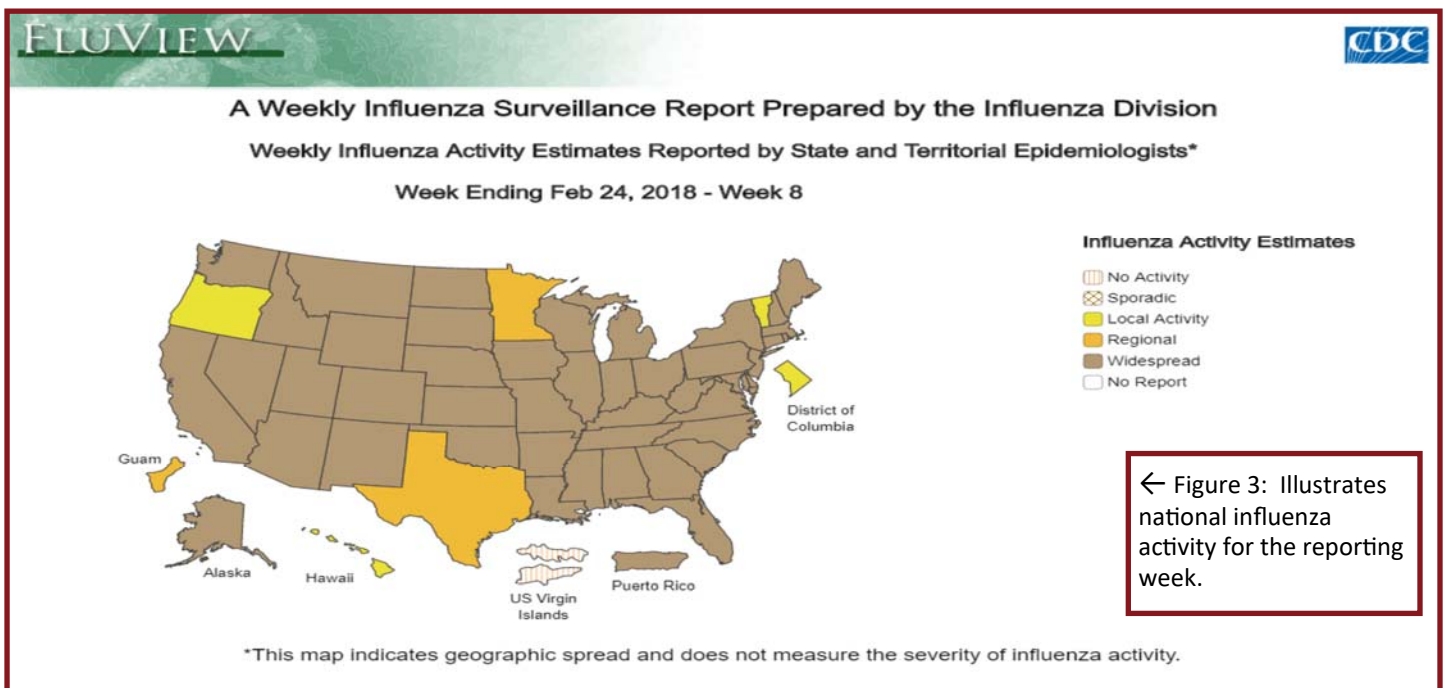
FLUVIEW

CDC

A Weekly Influenza Surveillance Report Prepared by the Influenza Division

Weekly Influenza Activity Estimates Reported by State and Territorial Epidemiologists*

Week Ending Feb 24, 2018 - Week 8

Influenza Activity Estimates

No Activity
Sporadic
Local Activity
Regional
Widespread
No Report

District of Columbia

Guam

Alaska

Hawaii

US Virgin Islands

Puerto Rico

← Figure 3: Illustrates national influenza activity for the reporting week.

*This map indicates geographic spread and does not measure the severity of influenza activity.